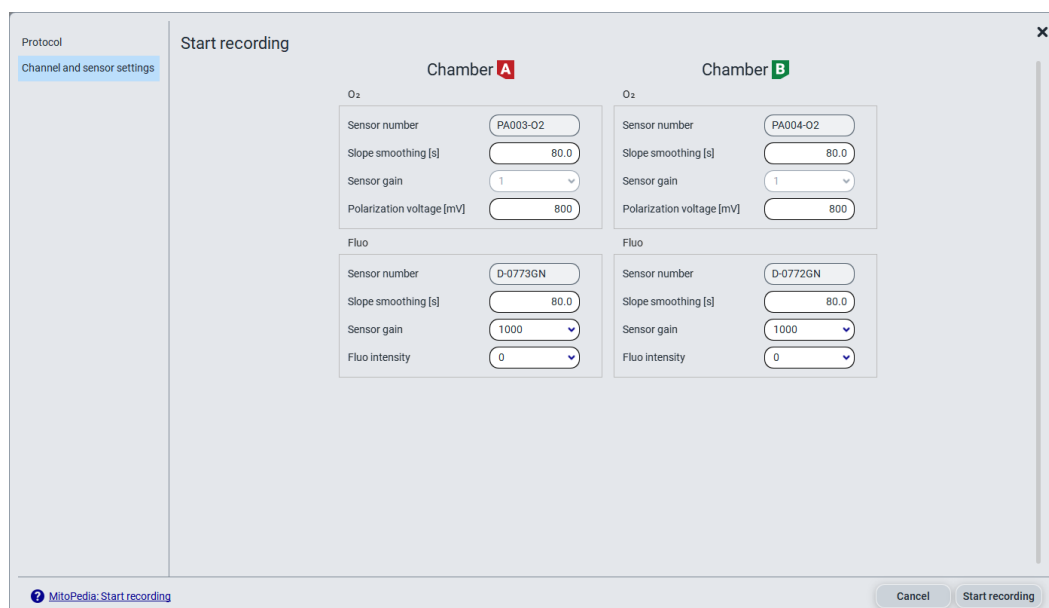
Protocol
Channel and sensor settings

Start recording

×

Chamber A

O₂

Sensor number PA003-O2
Slope smoothing [s] 80.0
Sensor gain 1
Polarization voltage [mV] 800

Fluo

Sensor number D-0773GN
Slope smoothing [s] 80.0
Sensor gain 1000
Fluo intensity 0

Chamber B

O₂

Sensor number PA004-O2
Slope smoothing [s] 80.0
Sensor gain 1
Polarization voltage [mV] 800

Fluo

Sensor number D-0772GN
Slope smoothing [s] 80.0
Sensor gain 1000
Fluo intensity 0

MitoPedia: Start recording

Cancel
Start recording